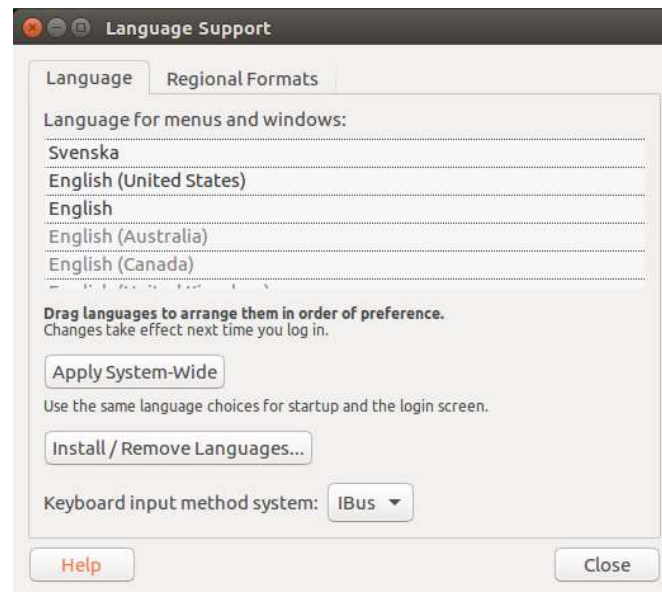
Language Support

Language

Regional Formats

Language for menus and windows:

Svenska
English (United States)
English
English (Australia)
English (Canada)
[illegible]

Drag languages to arrange them in order of preference.
Changes take effect next time you log in.

Apply System-Wide

Use the same language choices for startup and the login screen.

Install / Remove Languages...

Keyboard input method system: IBus

Help

Close